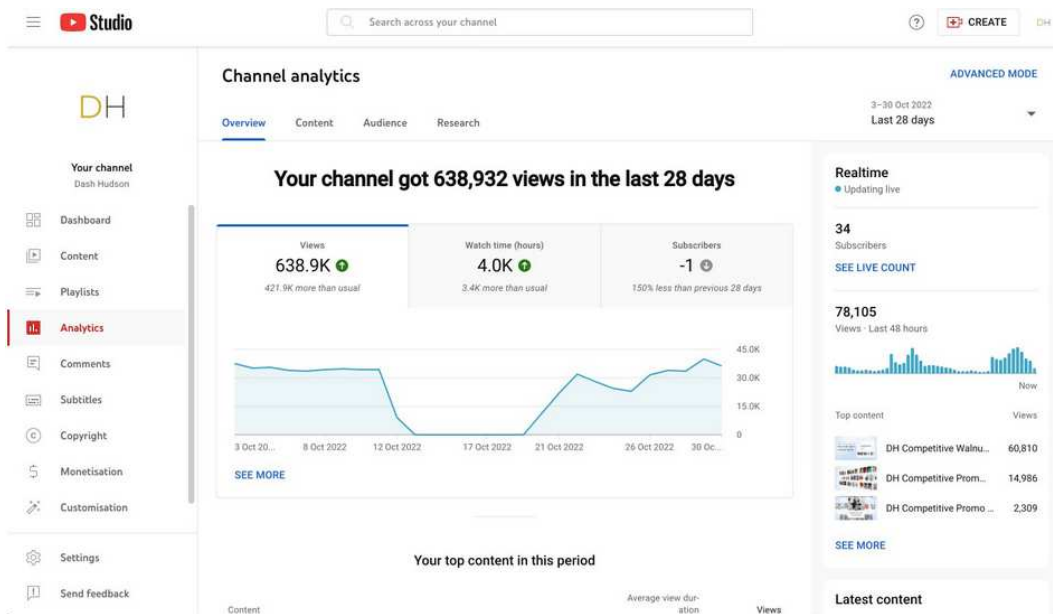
Studio

Search across your channel

CREATE

DH

DH

Your channel
Dash Hudson

Dashboard
Content
Playlists
Analytics
Comments
Subtitles
Copyright
Monetisation
Customisation
Settings
Send feedback

Channel analytics

ADVANCED MODE

Overview Content Audience Research

3–30 Oct 2022
Last 28 days

Your channel got 638,932 views in the last 28 days

| Views | Watch time (hours) | Subscribers |
|---|---|---|
| 638.9K | 4.0K | -1 |
| 421.9K more than usual | 3.4K more than usual | 150% less than previous 28 days |

45.0K
30.0K
15.0K
0

3 Oct 20... 8 Oct 2022 12 Oct 2022 17 Oct 2022 21 Oct 2022 26 Oct 2022 30 Oc...

SEE MORE

Your top content in this period

Content

Average view duration

Views

Realtime
Updating live

34
Subscribers
SEE LIVE COUNT

78,105
Views · Last 48 hours

Now

Top content Views

DH Competitive Walnu... 60,810
DH Competitive Prom... 14,986
DH Competitive Promo ... 2,309

SEE MORE

Latest content